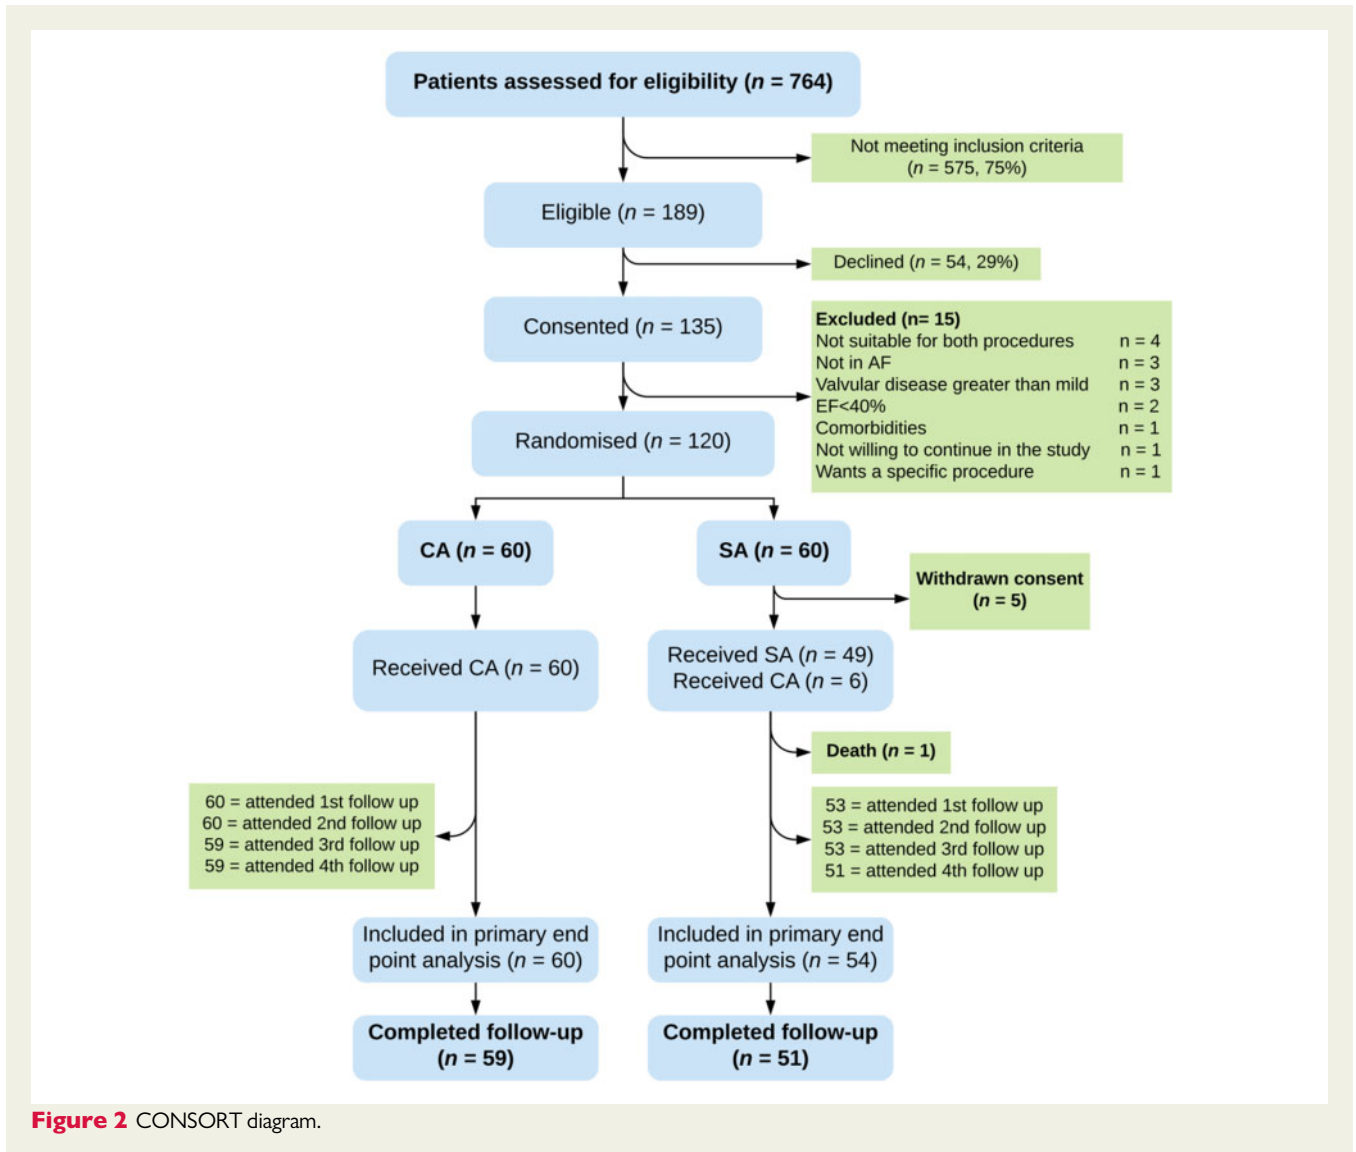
Patients assessed for eligibility ($n$ = 764)

Not meeting inclusion criteria ($n$ = 575, 75%)

Eligible ($n$ = 189)

Declined ($n$ = 54, 29%)

Consented ($n$ = 135)

Excluded (n= 15)
Not suitable for both procedures n = 4
Not in AF n = 3
Valvular disease greater than mild n = 3
EF<40% n = 2
Comorbidities n = 1
Not willing to continue in the study n = 1
Wants a specific procedure n = 1

Randomised ($n$ = 120)

CA ($n$ = 60)

SA ($n$ = 60)

Withdrawn consent ($n$ = 5)

Received CA ($n$ = 60)

Received SA ($n$ = 49)
Received CA ($n$ = 6)

Death ($n$ = 1)

60 = attended 1st follow up
60 = attended 2nd follow up
59 = attended 3rd follow up
59 = attended 4th follow up

53 = attended 1st follow up
53 = attended 2nd follow up
53 = attended 3rd follow up
51 = attended 4th follow up

Included in primary end point analysis ($n$ = 60)

Included in primary end point analysis ($n$ = 54)

Completed follow-up ($n$ = 59)

Completed follow-up ($n$ = 51)

Figure 2 CONSORT diagram.